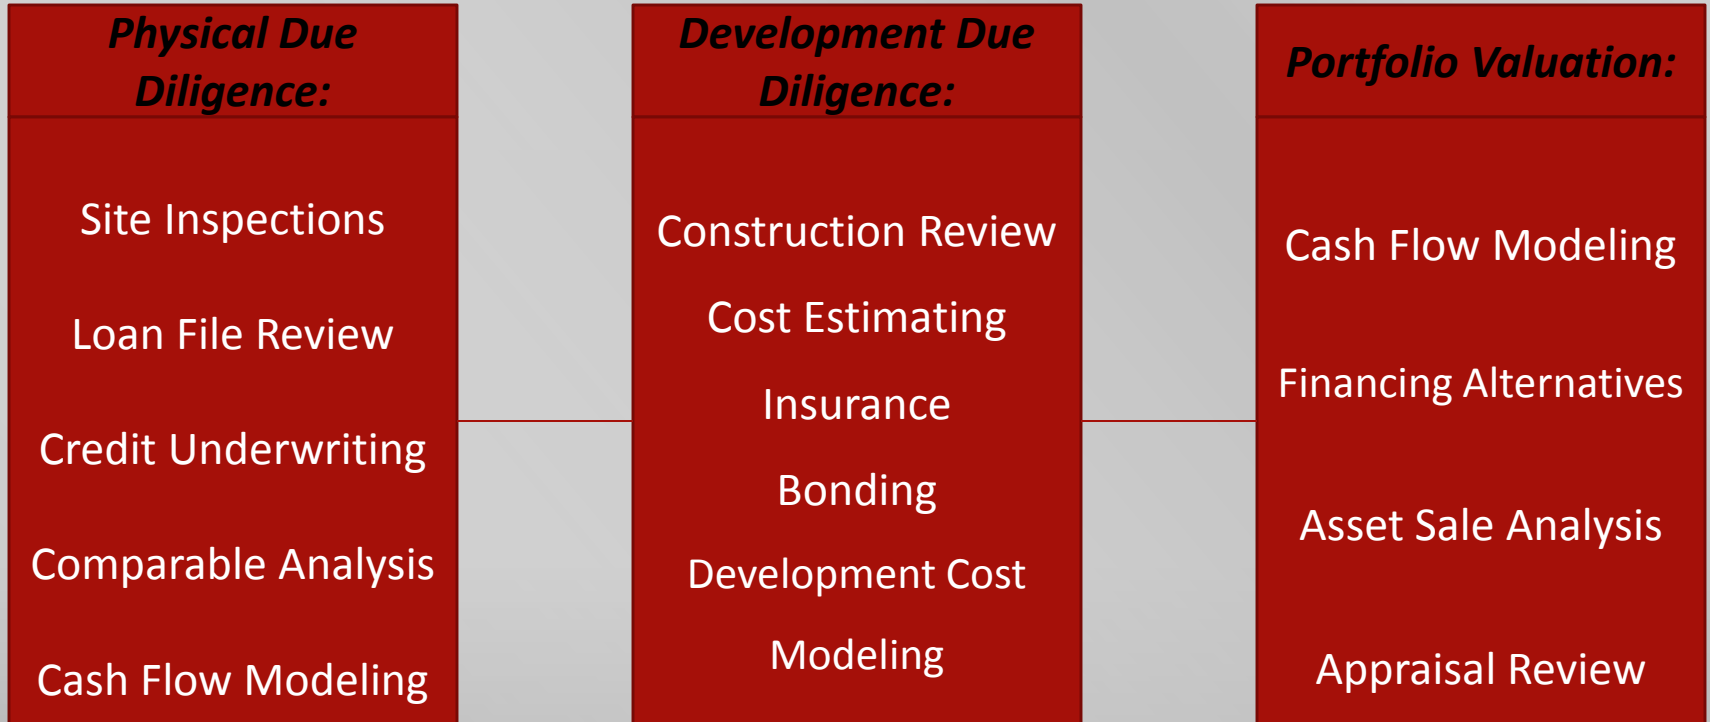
Physical Due Diligence:

Site Inspections

Loan File Review

Credit Underwriting

Comparable Analysis

Cash Flow Modeling

Development Due Diligence:

Construction Review

Cost Estimating

Insurance

Bonding

Development Cost Modeling

Portfolio Valuation:

Cash Flow Modeling

Financing Alternatives

Asset Sale Analysis

Appraisal Review